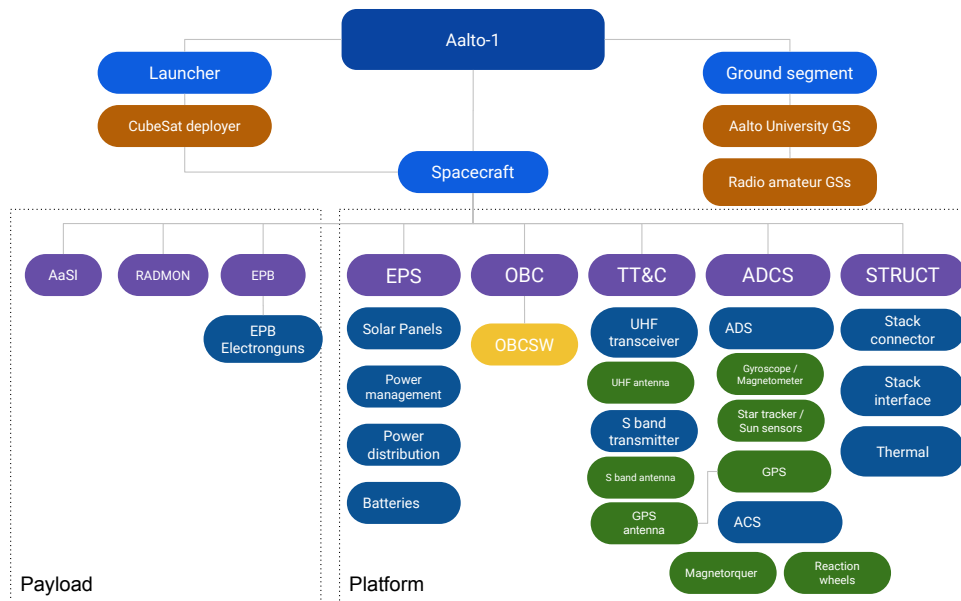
Aalto-1

Launcher

CubeSat deployer

Ground segment

Aalto University GS

Radio amateur GSs

Spacecraft

AaSI

RADMON

EPB

EPB Electronguns

EPS

Solar Panels

Power management

Power distribution

Batteries

OBC

OBCSW

TT&C

UHF transceiver

UHF antenna

S band transmitter

S band antenna

GPS antenna

ADCS

ADS

Gyroscope / Magnetometer

Star tracker / Sun sensors

GPS

ACS

Magnetorquer

Reaction wheels

STRUCT

Stack connector

Stack interface

Thermal

Payload

Platform